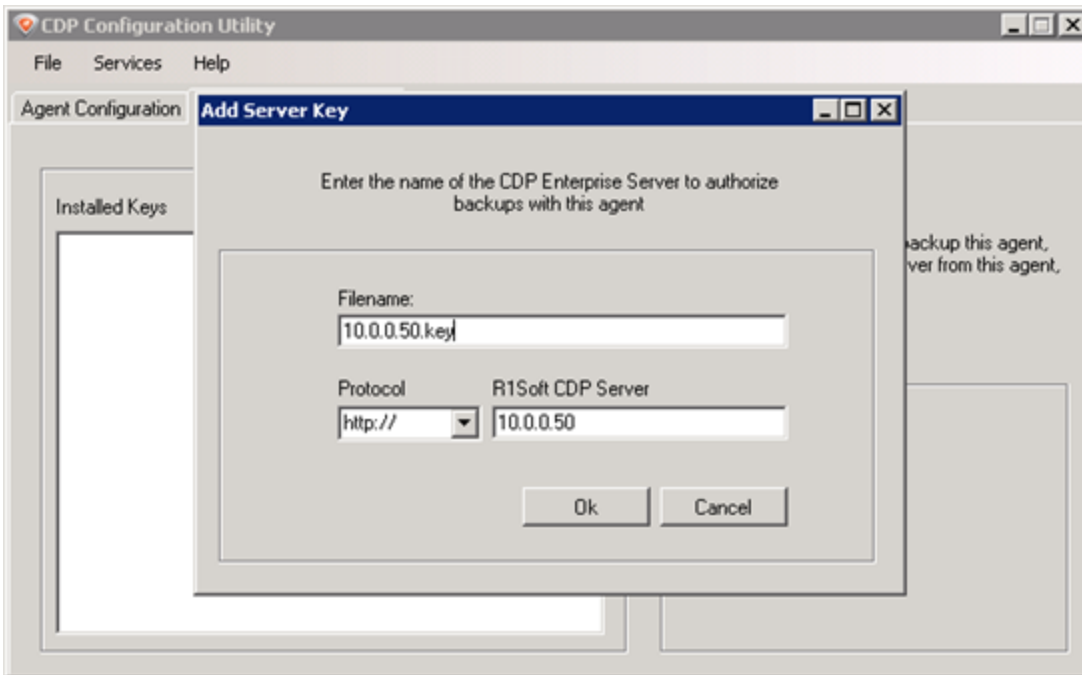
CDP Configuration Utility

File Services Help

Agent Configuration

Installed Keys

ackup this agent, ver from this agent,

Add Server Key

Enter the name of the CDP Enterprise Server to authorize backups with this agent

Filename:

10.0.0.50.key

Protocol

http://

R1Soft CDP Server

10.0.0.50

Ok

Cancel